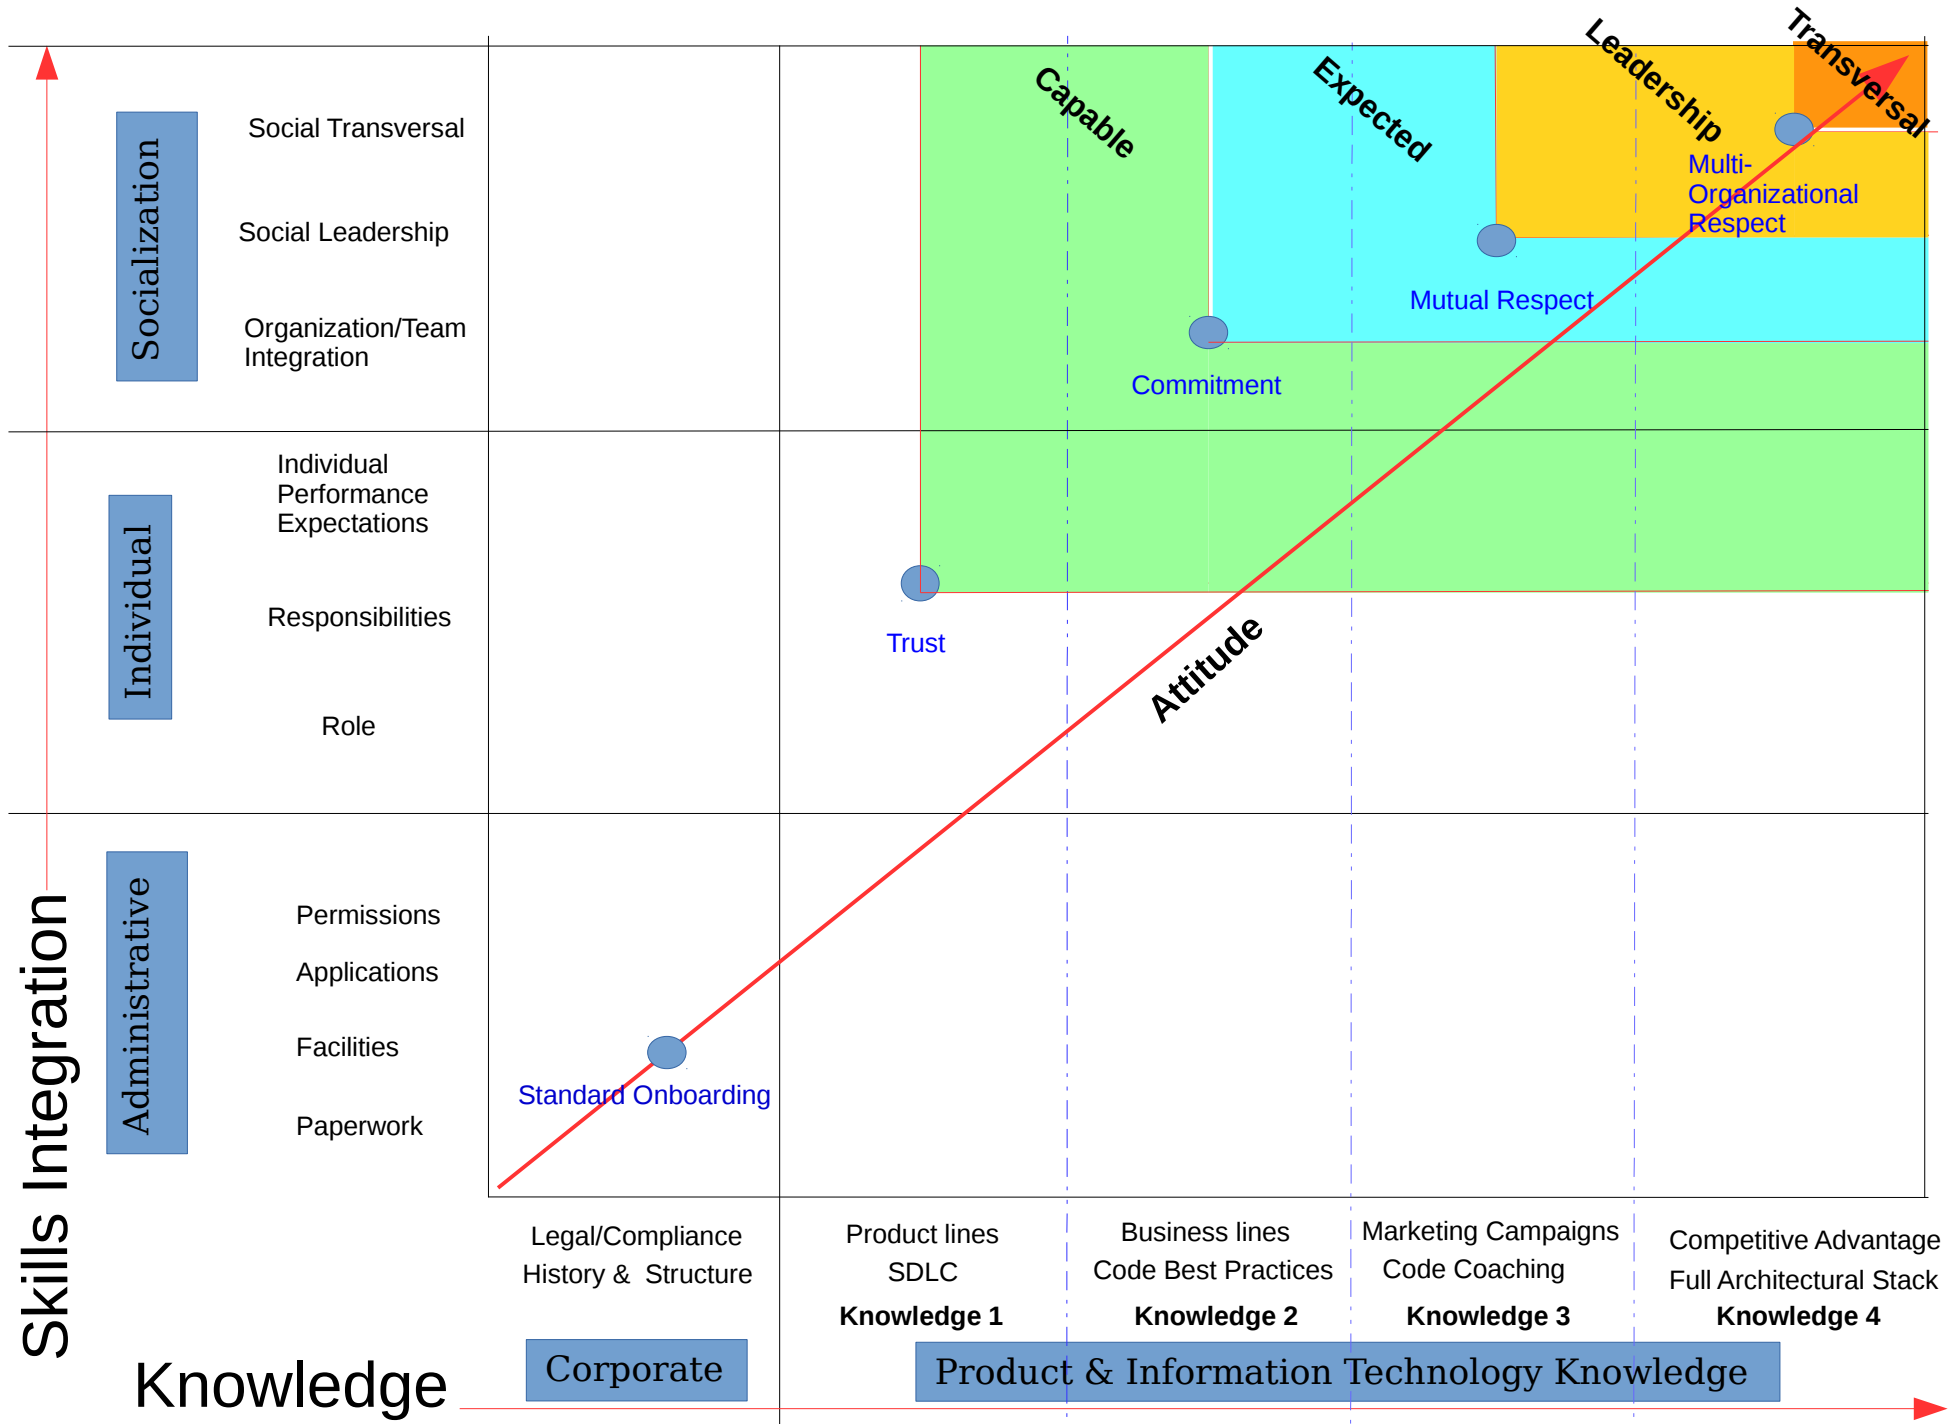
Capable
Expected
Leadership
Transversal

Socialization
Social Transversal
Social Leadership
Organization/Team Integration

Multi-Organizational Respect
Mutual Respect
Commitment

Individual
Individual Performance Expectations
Responsibilities
Role

Trust
Attitude

Administrative
Permissions
Applications
Facilities
Paperwork

Standard Onboarding

Skills Integration

Legal/Compliance
History & Structure

Product lines
SDLC
Knowledge 1

Business lines
Code Best Practices
Knowledge 2

Marketing Campaigns
Code Coaching
Knowledge 3

Competitive Advantage
Full Architectural Stack
Knowledge 4

Knowledge
Corporate
Product & Information Technology Knowledge